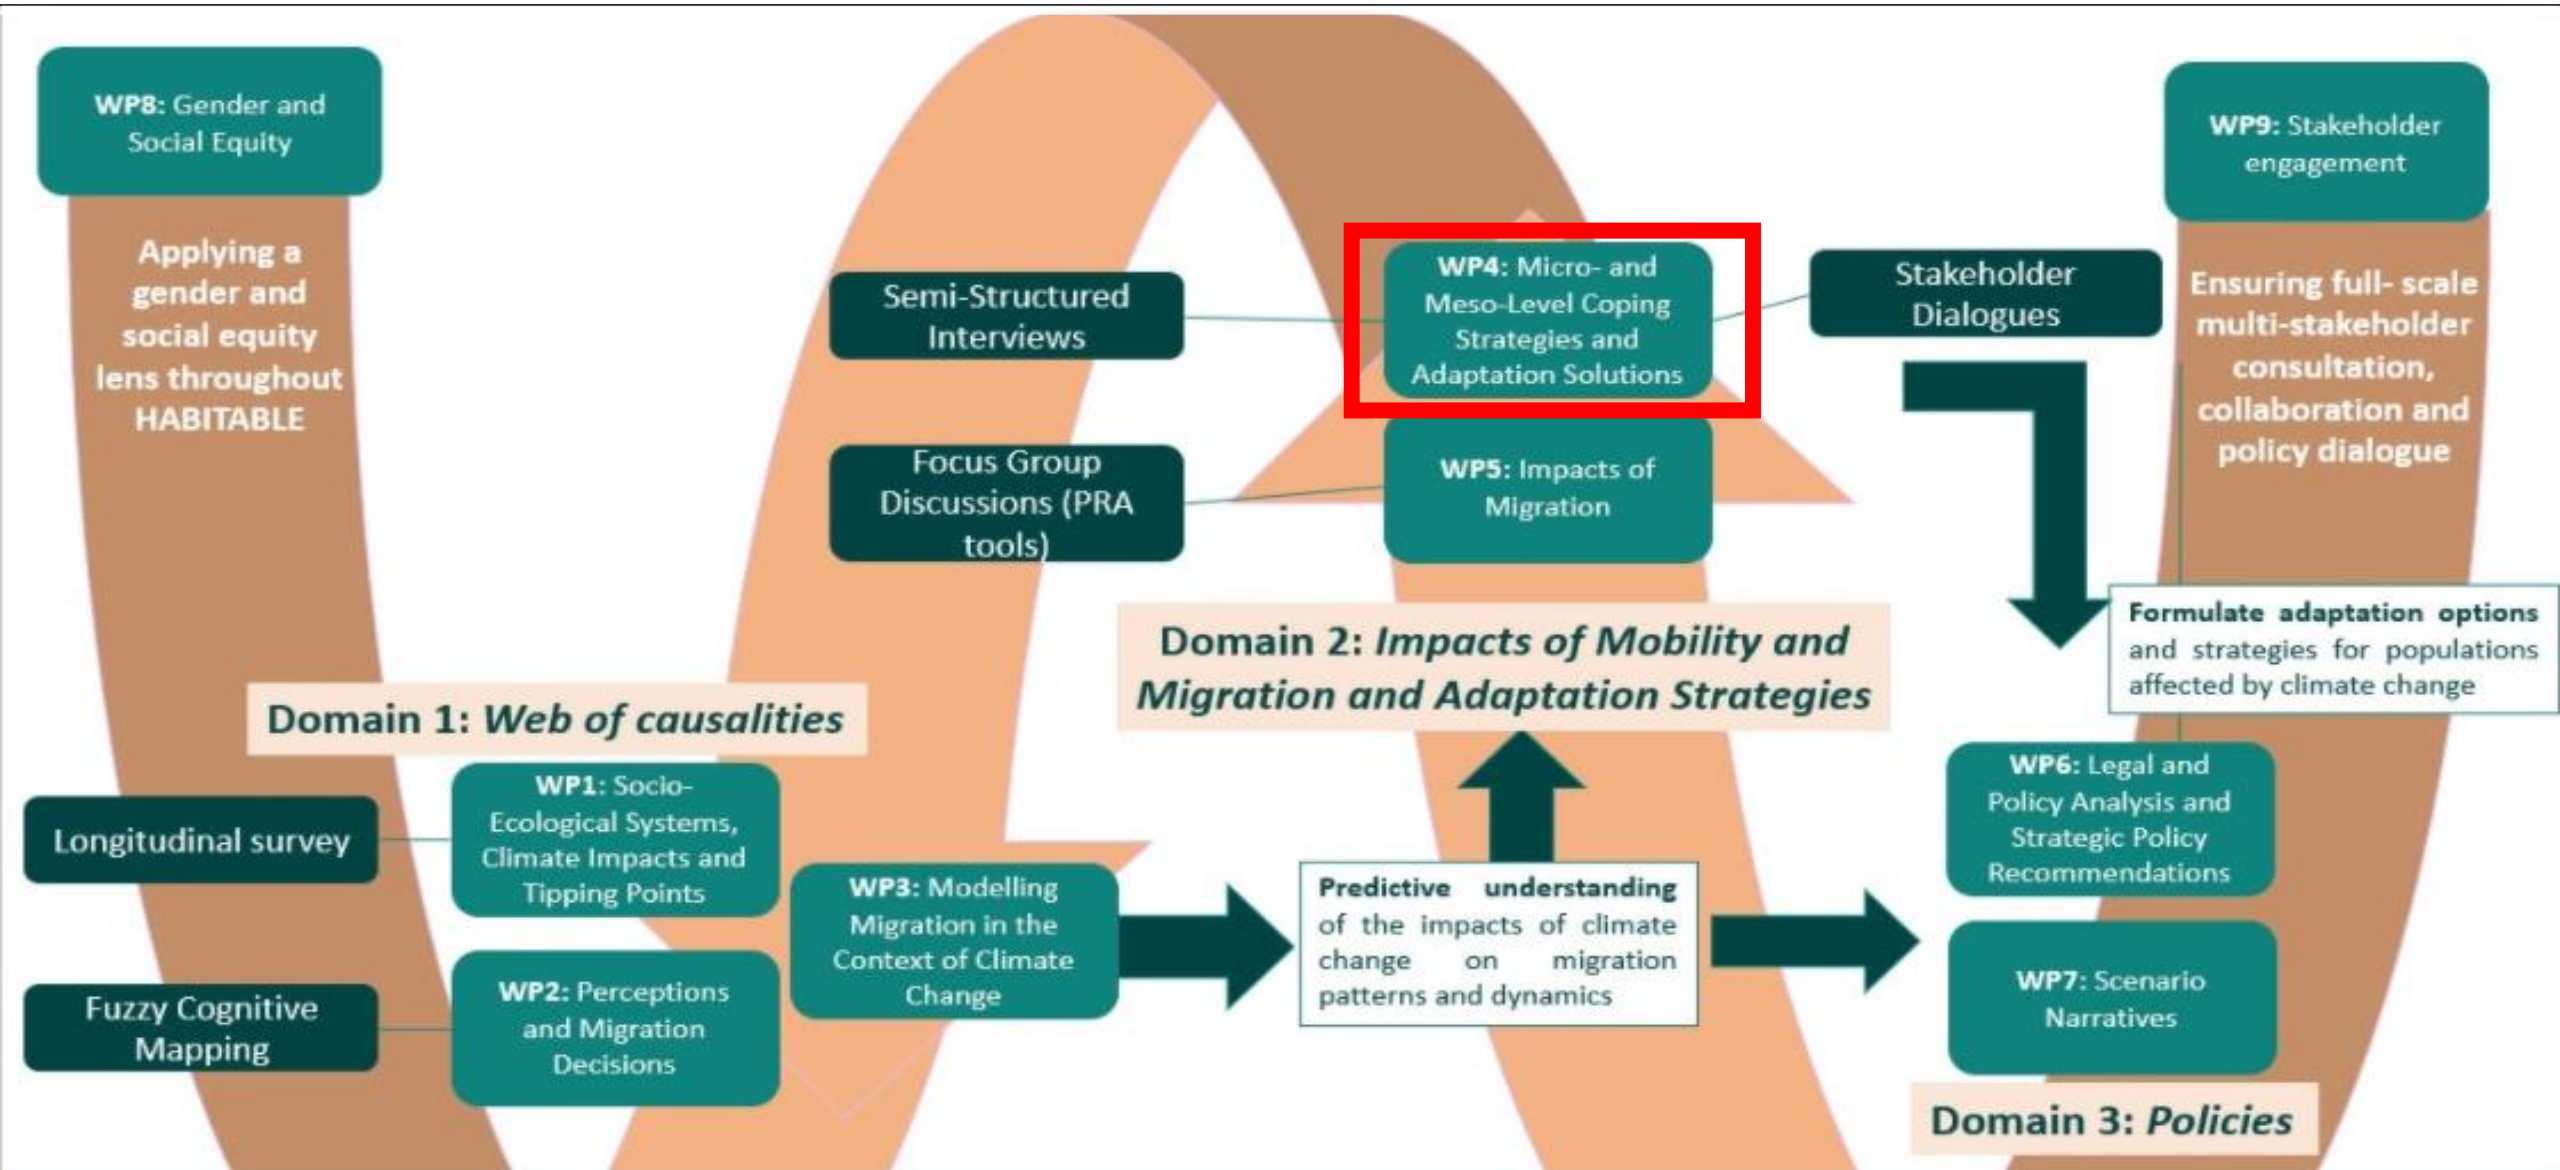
WP8: Gender and Social Equity

Applying a gender and social equity lens throughout HABITABLE

Semi-Structured Interviews

Focus Group Discussions (PRA tools)

WP4: Micro- and Meso-Level Coping Strategies and Adaptation Solutions

WP5: Impacts of Migration

Stakeholder Dialogues

WP9: Stakeholder engagement

Ensuring full- scale multi-stakeholder consultation, collaboration and policy dialogue

Formulate adaptation options and strategies for populations affected by climate change

Domain 2: *Impacts of Mobility and Migration and Adaptation Strategies*

Domain 1: *Web of causalities*

Longitudinal survey

WP1: Socio-Ecological Systems, Climate Impacts and Tipping Points

Fuzzy Cognitive Mapping

WP2: Perceptions and Migration Decisions

WP3: Modelling Migration in the Context of Climate Change

Predictive understanding of the impacts of climate change on migration patterns and dynamics

WP6: Legal and Policy Analysis and Strategic Policy Recommendations

WP7: Scenario Narratives

Domain 3: *Policies*